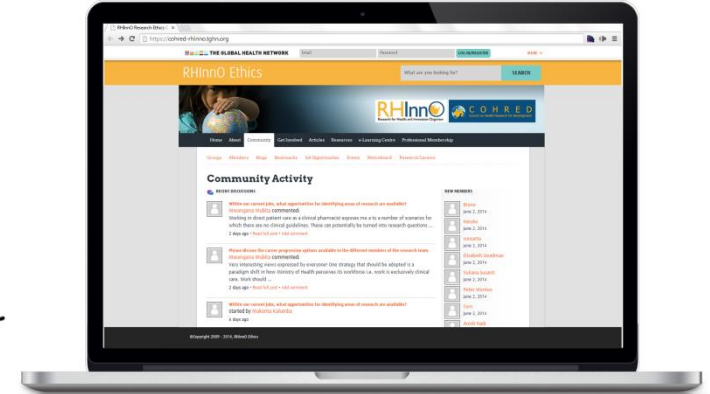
RHInnO Research Ethics

https://cohred-rhinno.tghn.org

THE GLOBAL HEALTH NETWORK

Email

Password

JOIN/REGISTER

RHInnO Ethics

What are you looking for?

SEARCH

RHInnO

COHRED

Home About Community Get Involved Articles Resources e-Learning Centre Professional Membership

Groups Members Blogs Bookmarks Ask Opportunities Events Noticeboard Research Careers

Community Activity

RECENT DISCUSSIONS

Within our current jobs, what opportunities for identifying areas of research are available?

Mwangana Mubita commented:

Working in direct patient care as a clinical pharmacist exposes me a to a number of scenarios for which there are no clinical guidelines. These can potentially be turned into research questions ...

2 days ago • Read full post • Add comment

Please discuss the career progression options available in the different members of the research team.

Mwangana Mubita commented:

Very interesting views expressed by everyone! One strategy that should be adopted is a paradigm shift in how Ministry of Health perceives its workforce i.e. work is exclusively clinical care. Work should ...

2 days ago • Read full post • Add comment

Within our current jobs, what opportunities for identifying areas of research are available?

started by Mukuma Kalumba

3 days ago

NEW MEMBERS

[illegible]
June 2, 2014

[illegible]
June 2, 2014

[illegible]
June 2, 2014

Elizabeth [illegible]
June 2, 2014

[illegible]
June 2, 2014

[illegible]
June 2, 2014

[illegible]
June 2, 2014

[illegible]

©Copyright 2009 - 2014, RHInnO Ethics